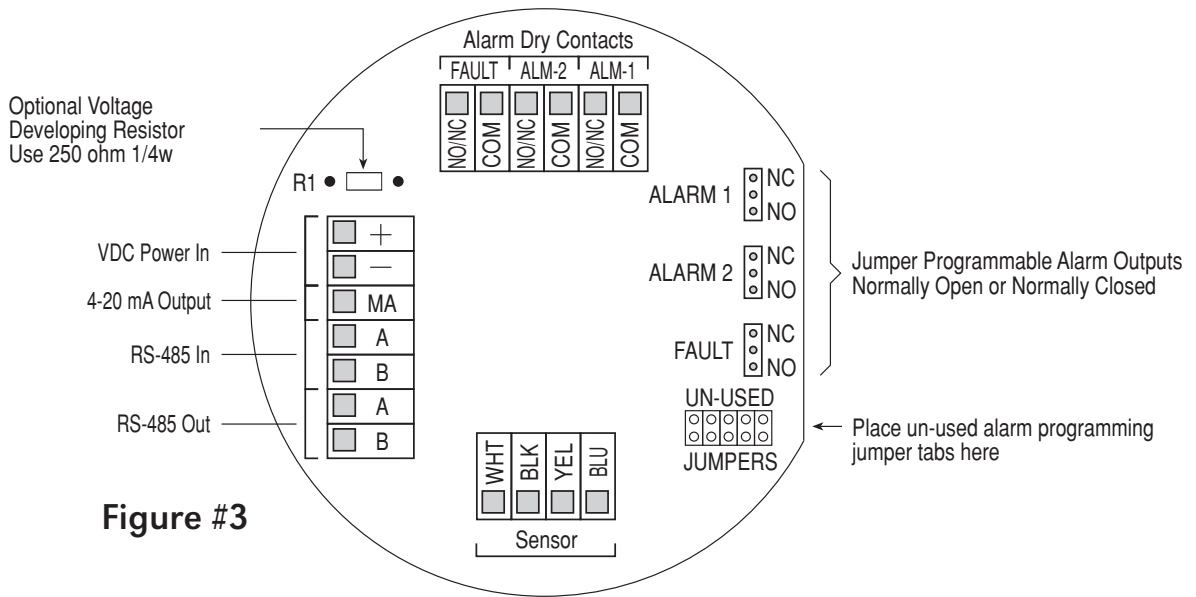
Alarm Dry Contacts

FAULT ALM-2 ALM-1

NO/NC COM NO/NC COM NO/NC COM

Optional Voltage Developing Resistor Use 250 ohm 1/4w

R1

ALARM 1 NC NO

ALARM 2 NC NO

FAULT NC NO

Jumper Programmable Alarm Outputs Normally Open or Normally Closed

VDC Power In +
—

4-20 mA Output MA

RS-485 In A
B

RS-485 Out A
B

UN-USED
JUMPERS

Place un-used alarm programming jumper tabs here

WHT BLK YEL BLU

Sensor

Figure #3